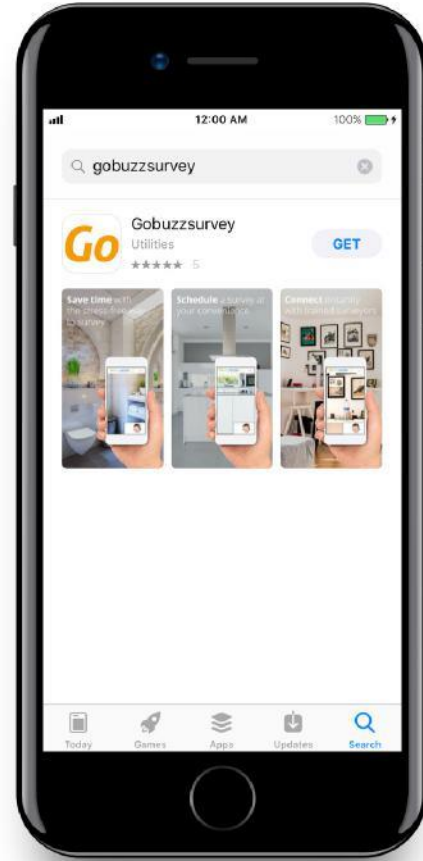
12:00 AM

100%

gobuzzsurvey

Go

Gobuzzsurvey

Utilities

★★★★★ 5

GET

Save time with the stress-free way to survey

Schedule a survey at your convenience

Connect instantly with trained surveyors

Today

Games

Apps

Updates

Search